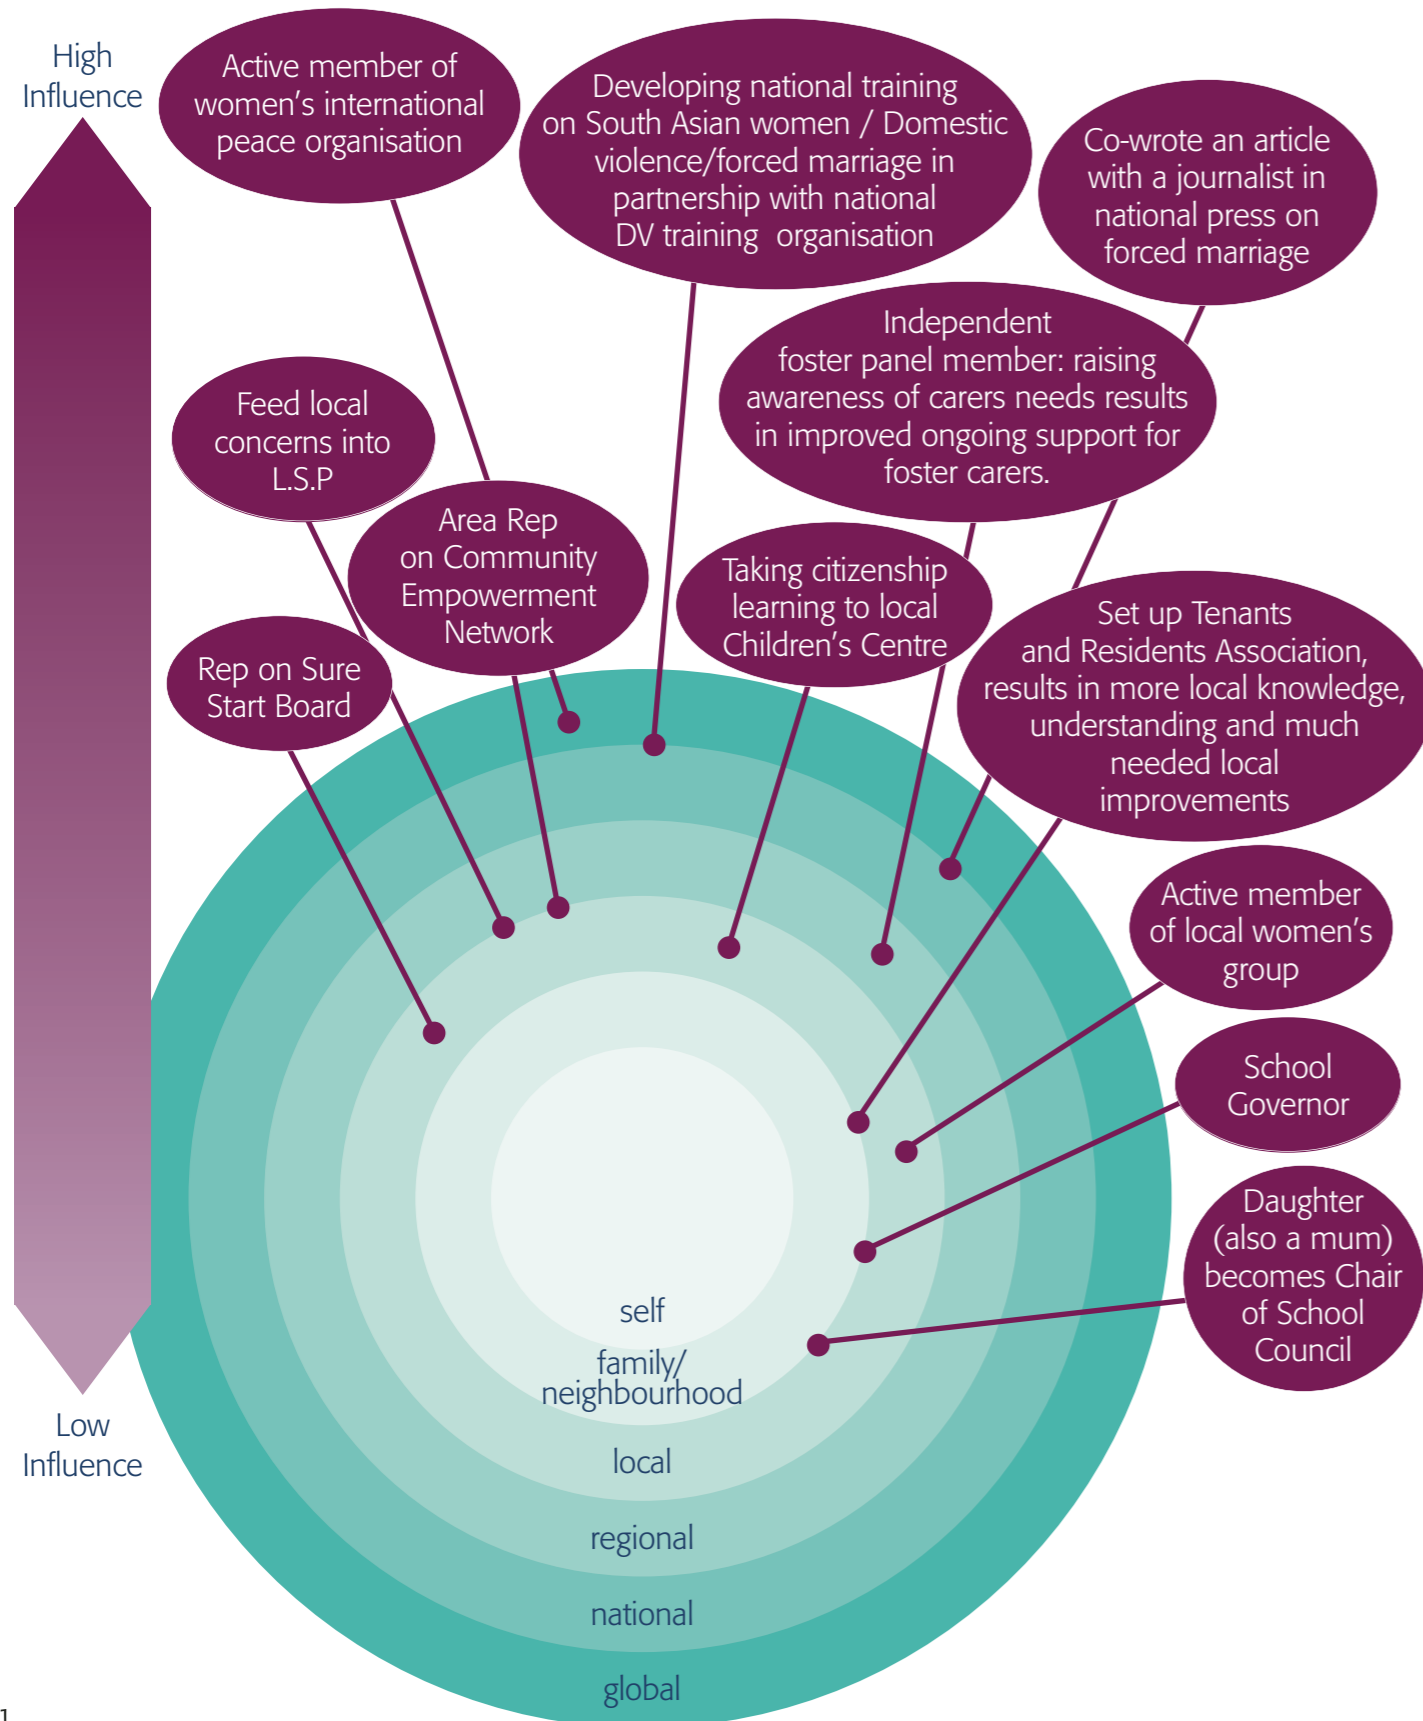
High Influence

Low Influence

Active member of women's international peace organisation

Developing national training on South Asian women / Domestic violence/forced marriage in partnership with national DV training organisation

Co-wrote an article with a journalist in national press on forced marriage

Independent foster panel member: raising awareness of carers needs results in improved ongoing support for foster carers.

Feed local concerns into L.S.P

Area Rep on Community Empowerment Network

Taking citizenship learning to local Children's Centre

Rep on Sure Start Board

Set up Tenants and Residents Association, results in more local knowledge, understanding and much needed local improvements

Active member of local women's group

School Governor

Daughter (also a mum) becomes Chair of School Council

self

family/ neighbourhood

local

regional

national

global